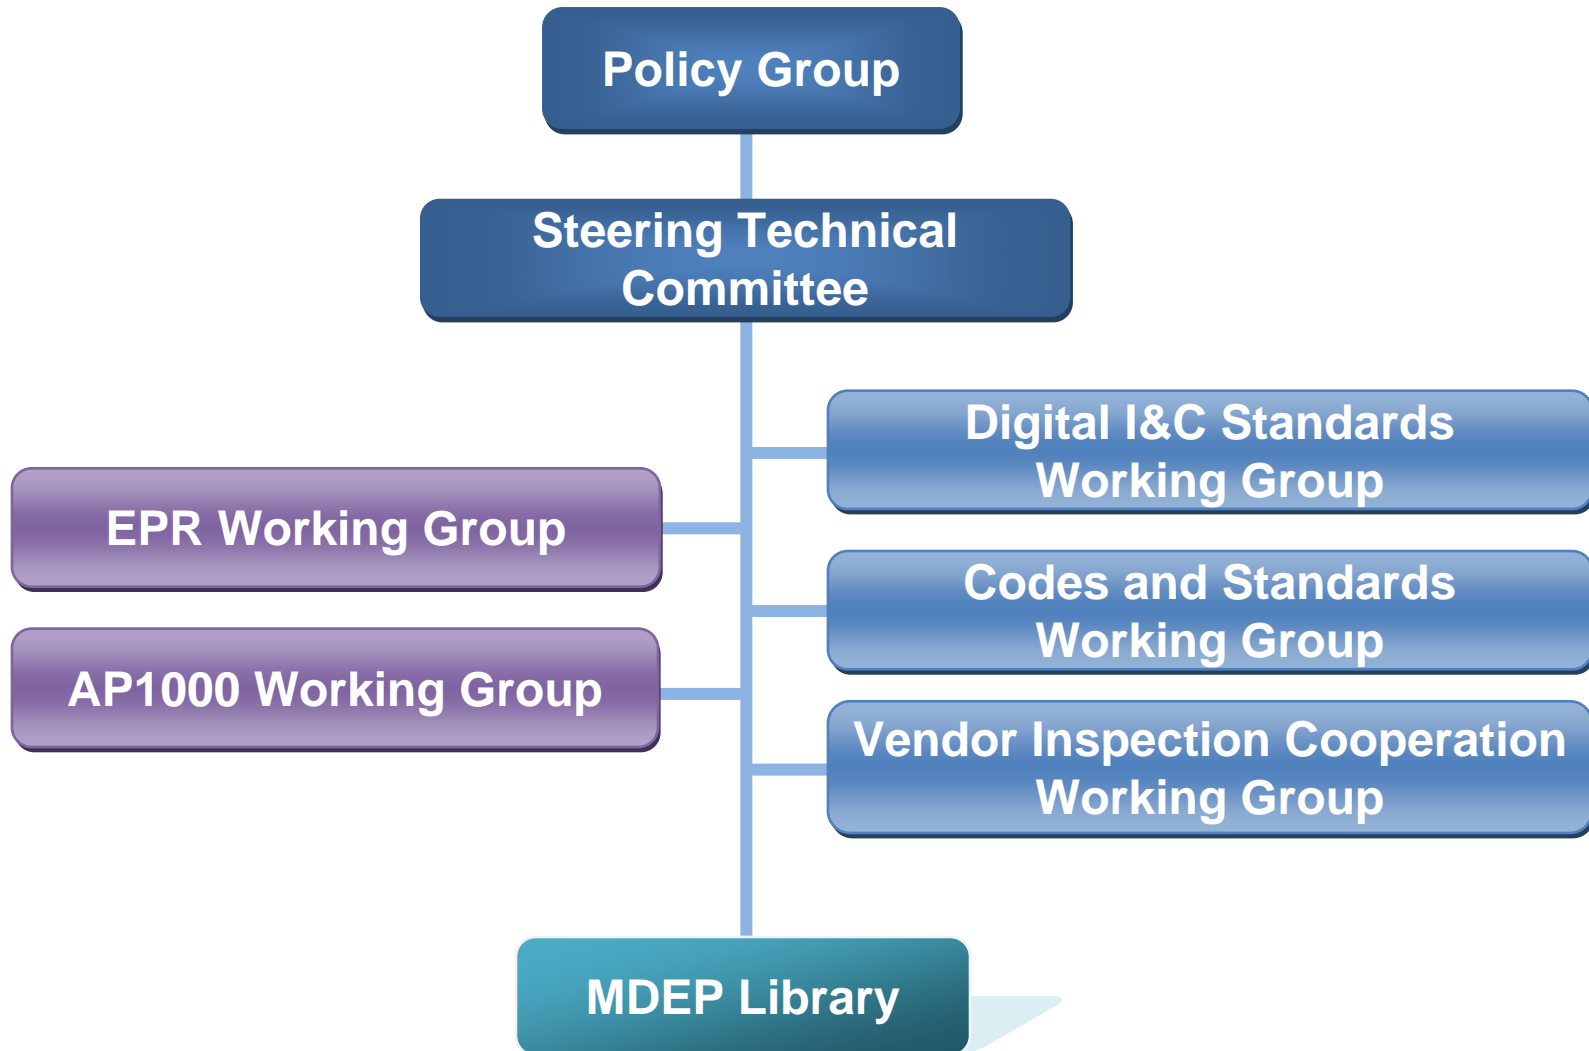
Policy Group

Steering Technical Committee

Digital I&C Standards Working Group

EPR Working Group

Codes and Standards Working Group

AP1000 Working Group

Vendor Inspection Cooperation Working Group

MDEP Library